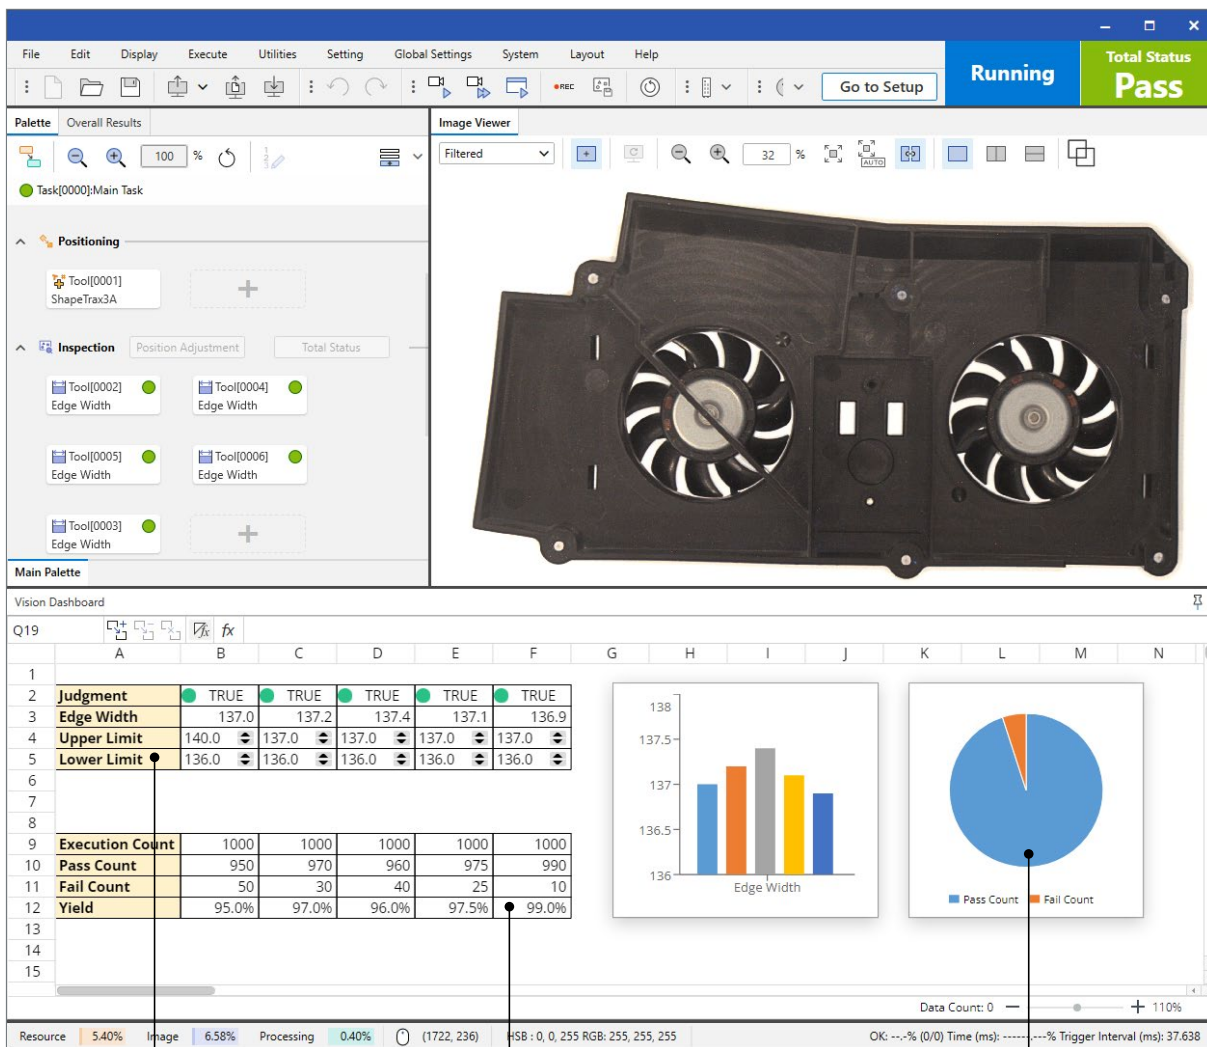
File Edit Display Execute Utilities Setting Global Settings System Layout Help

Go to Setup

Running

Total Status
Pass

Palette Overall Results

100 %

Task[0000]:Main Task

Positioning

Tool[0001]
ShapeTrax3A

Inspection Position Adjustment Total Status

Tool[0002]
Edge Width

Tool[0004]
Edge Width

Tool[0005]
Edge Width

Tool[0006]
Edge Width

Tool[0003]
Edge Width

Main Palette

Image Viewer

Filtered

32 %

AUTO

Vision Dashboard

Q19

fx

| | A | B | C | D | E | F |
|---|---|---|---|---|---|---|
| 1 | | | | | | |
| 2 | Judgment | TRUE | TRUE | TRUE | TRUE | TRUE |
| 3 | Edge Width | 137.0 | 137.2 | 137.4 | 137.1 | 136.9 |
| 4 | Upper Limit | 140.0 | 137.0 | 137.0 | 137.0 | 137.0 |
| 5 | Lower Limit | 136.0 | 136.0 | 136.0 | 136.0 | 136.0 |
| 6 | | | | | | |
| 7 | | | | | | |
| 8 | | | | | | |
| 9 | Execution Count | 1000 | 1000 | 1000 | 1000 | 1000 |
| 10 | Pass Count | 950 | 970 | 960 | 975 | 990 |
| 11 | Fail Count | 50 | 30 | 40 | 25 | 10 |
| 12 | Yield | 95.0% | 97.0% | 96.0% | 97.5% | 99.0% |
| 13 | | | | | | |
| 14 | | | | | | |
| 15 | | | | | | |

G H I J K L M N

138
137.5
137
136.5
136
Edge Width

Pass Count Fail Count

Data Count: 0 110%

Resource 5.40% Image 6.58% Processing 0.40% (1722, 236) HSB : 0, 0, 255 RGB: 255, 255, 255 OK: --.-% (0/0) Time (ms): ------.---% Trigger Interval (ms): 37.638